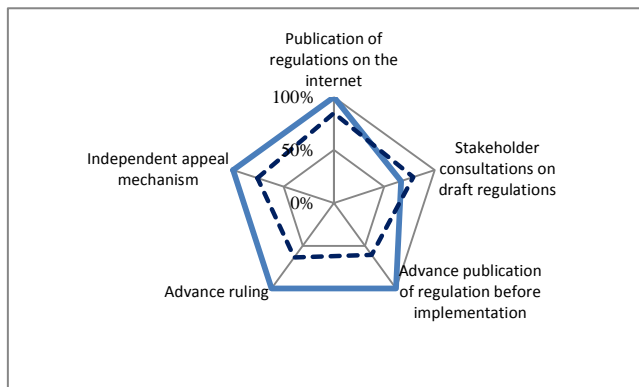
Publication of regulations on the internet

100%

50%

0%

Stakeholder consultations on draft regulations

Independent appeal mechanism

Advance ruling

Advance publication of regulation before implementation